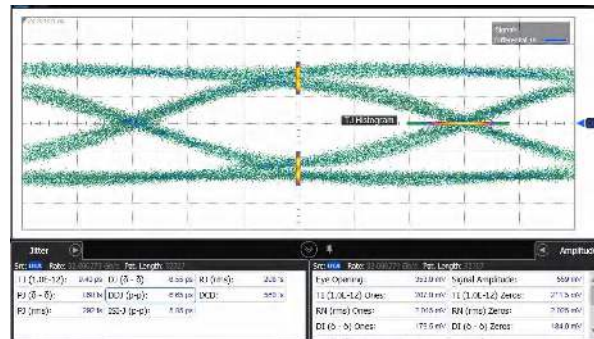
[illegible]

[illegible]

TJ Histogram

Jitter

Src: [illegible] Rate: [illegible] Pat. Length: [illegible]

TJ (1.0E-12): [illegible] ps DJ (δ - δ): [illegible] ps RJ (rms): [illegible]

PJ (δ - δ): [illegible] DDJ (p-p): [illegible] DCD: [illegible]

PJ (rms): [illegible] ISI-J (p-p): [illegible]

Amplitude

Src: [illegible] Rate: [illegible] Pat. Length: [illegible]

Eye Opening: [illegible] mV Signal Amplitude: 569 mV

TJ (1.0E-12) Ones: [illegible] mV TJ (1.0E-12) Zeros: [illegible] mV

RN (rms) Ones: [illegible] mV RN (rms) Zeros: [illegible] mV

DI (δ - δ) Ones: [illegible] mV DI (δ - δ) Zeros: 184.0 mV